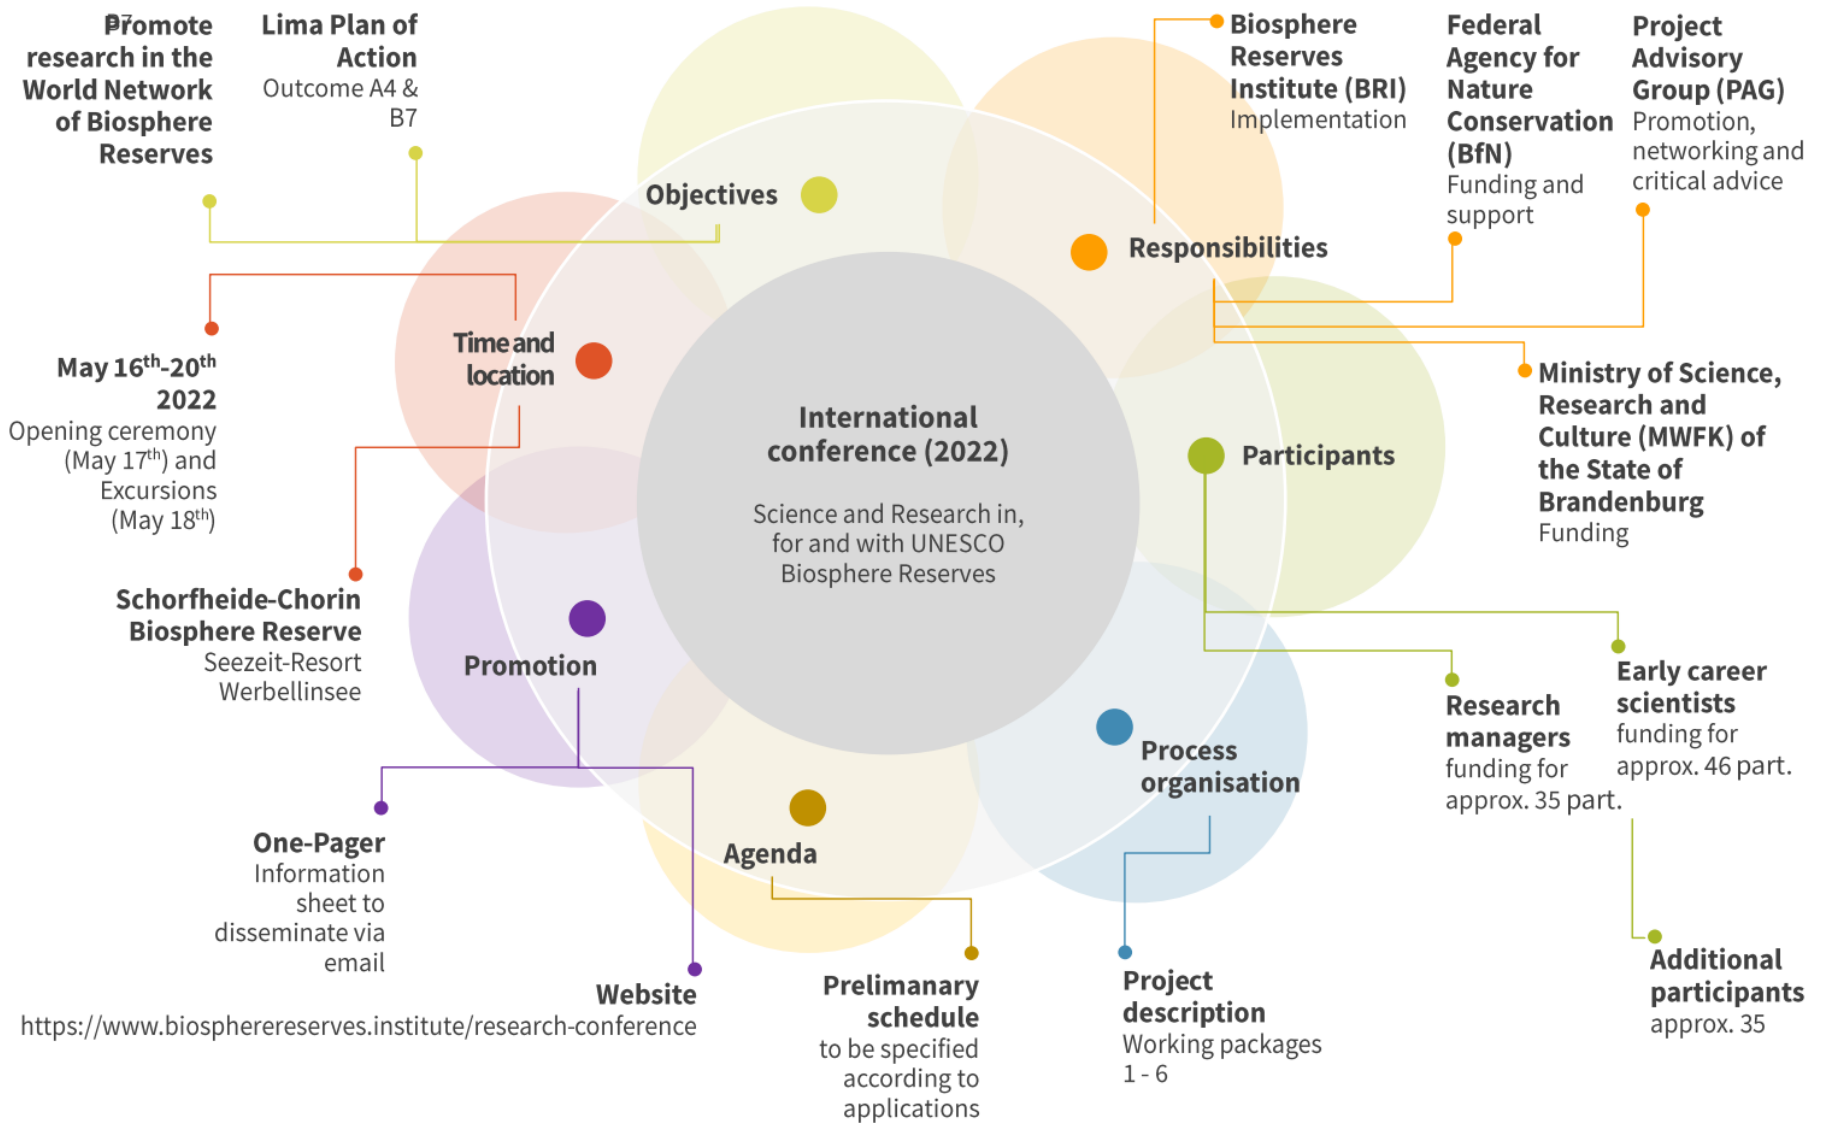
Promote research in the World Network of Biosphere Reserves

Lima Plan of Action
Outcome A4 & B7

Objectives

Biosphere Reserves Institute (BRI)
Implementation

Federal Agency for Nature Conservation (BfN)
Funding and support

Project Advisory Group (PAG)
Promotion, networking and critical advice

Responsibilities

May 16$^{th}$-20$^{th}$ 2022
Opening ceremony (May 17$^{th}$) and Excursions (May 18$^{th}$)

Time and location

Ministry of Science, Research and Culture (MWFK) of the State of Brandenburg
Funding

International conference (2022)

Science and Research in, for and with UNESCO Biosphere Reserves

Participants

Schorfheide-Chorin Biosphere Reserve
Seezeit-Resort Werbellinsee

Promotion

Process organisation

Research managers
funding for approx. 35 part.

Early career scientists
funding for approx. 46 part.

One-Pager
Information sheet to disseminate via email

Agenda

Website
https://www.biosphererereserves.institute/research-conference

Prelimanary schedule
to be specified according to applications

Project description
Working packages 1 - 6

Additional participants
approx. 35